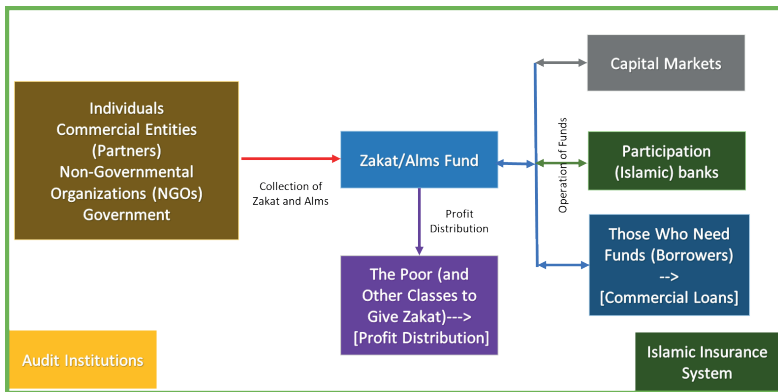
Individuals
Commercial Entities
(Partners)
Non-Governmental
Organizations (NGOs)
Government

Collection of
Zakat and Alms

Zakat/Alms Fund

Profit
Distribution

The Poor (and
Other Classes to
Give Zakat)--->
[Profit Distribution]

Operation of Funds

Capital Markets

Participation
(Islamic) banks

Those Who Need
Funds (Borrowers)
-->
[Commercial Loans]

Audit Institutions

Islamic Insurance
System